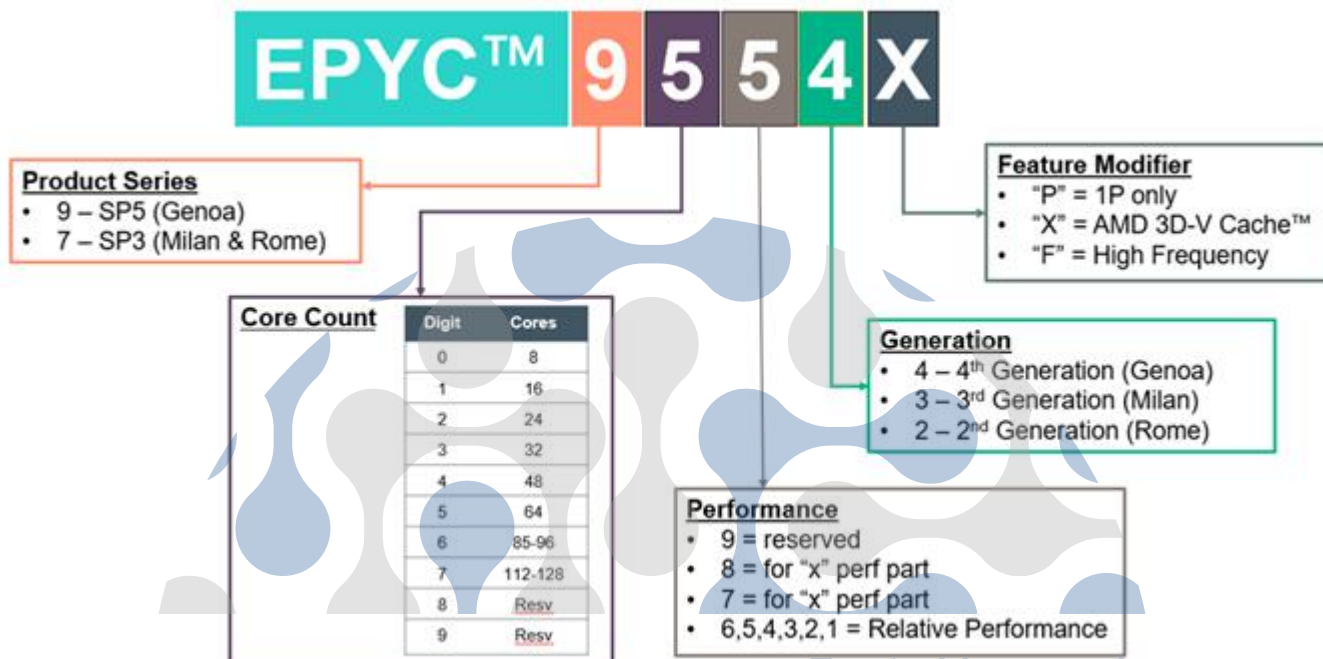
EPYC™ 9 5 5 4 X

Product Series
• 9 – SP5 (Genoa)
• 7 – SP3 (Milan & Rome)

Feature Modifier
• "P" = 1P only
• "X" = AMD 3D-V Cache™
• "F" = High Frequency

Core Count

| Digit | Cores |
|---|---|
| 0 | 8 |
| 1 | 16 |
| 2 | 24 |
| 3 | 32 |
| 4 | 48 |
| 5 | 64 |
| 6 | 85-96 |
| 7 | 112-128 |
| 8 | Resv |
| 9 | Resv |

Generation
• 4 – 4$^{th}$ Generation (Genoa)
• 3 – 3$^{rd}$ Generation (Milan)
• 2 – 2$^{nd}$ Generation (Rome)

Performance
• 9 = reserved
• 8 = for "x" perf part
• 7 = for "x" perf part
• 6,5,4,3,2,1 = Relative Performance